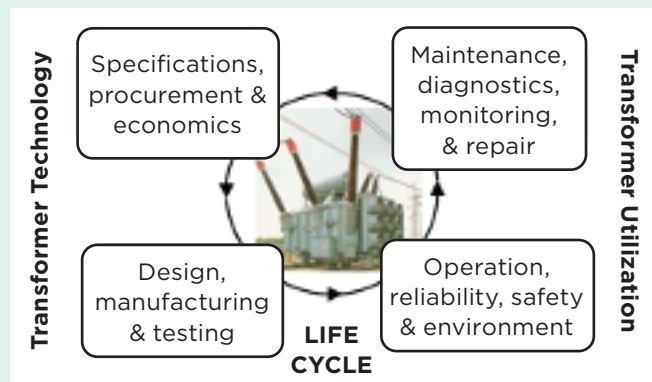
Transformer Technology

Specifications, procurement & economics

Maintenance, diagnostics, monitoring, & repair

Transformer Utilization

Design, manufacturing & testing

LIFE CYCLE

Operation, reliability, safety & environment